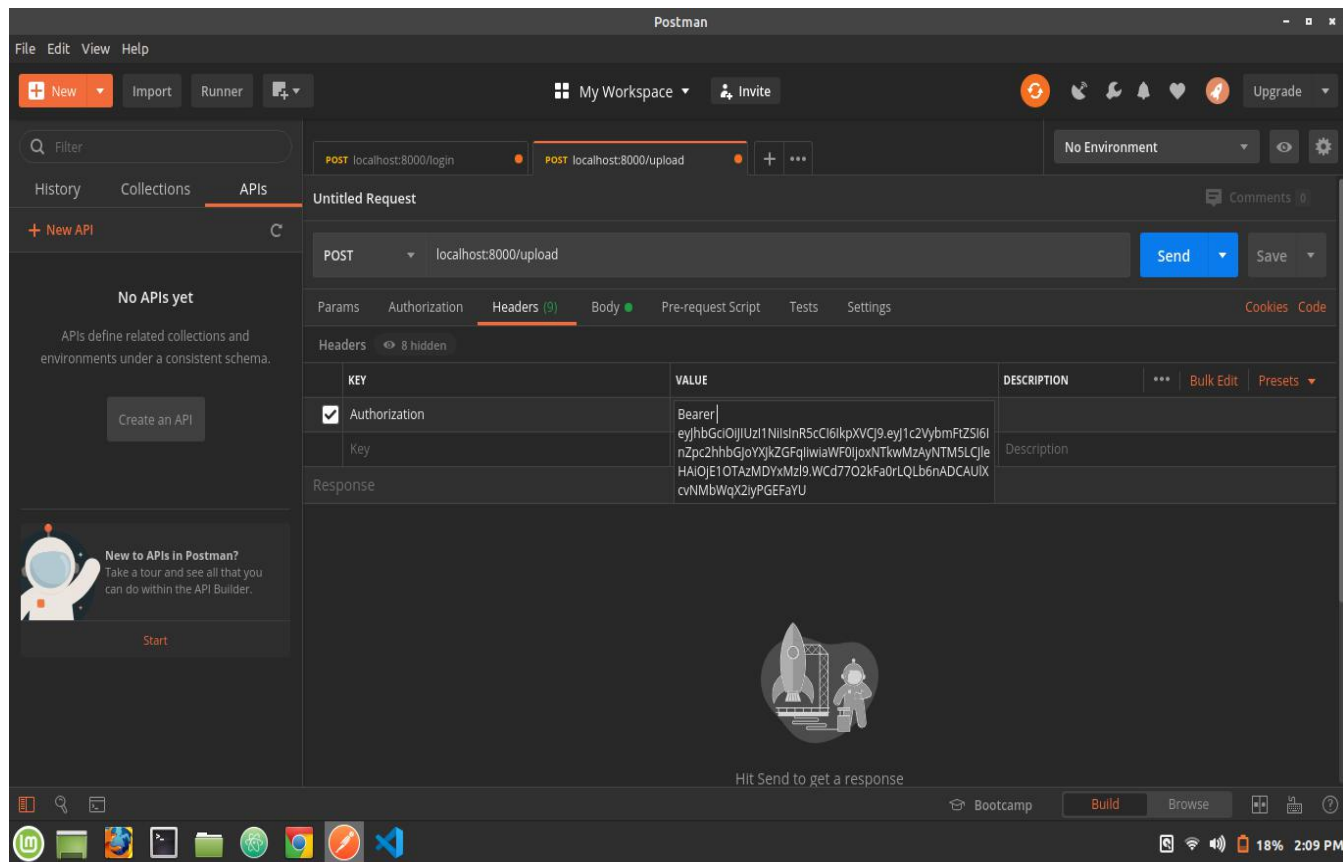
Postman

File Edit View Help

New Import Runner

My Workspace Invite

Upgrade

Filter

History Collections APIs

+ New API

No APIs yet

APIs define related collections and environments under a consistent schema.

Create an API

New to APIs in Postman?
Take a tour and see all that you can do within the API Builder.

Start

POST localhost:8000/login

POST localhost:8000/upload

No Environment

Untitled Request

Comments 0

POST localhost:8000/upload

Send Save

Params Authorization Headers (9) Body Pre-request Script Tests Settings

Cookies Code

Headers 8 hidden

| | KEY | VALUE | DESCRIPTION |
|---|---|---|---|
| ✔ | Authorization | Bearer eyJhbGciOiJIUzI1NiIsInR5cCI6IkpXVCJ9.eyJ1c2VybmFtZSI6InZpc2hhbGJoYXJkZGFqIiwiaWF0IjoxNTkwMzAyNTM5LCJleHAiOjE1OTAzMDYxMzl9.WCd77O2kFa0rLQLb6nADCAUlXcvNMbWqX2iyPGEFaYU | |
| | Key | | Description |

Bulk Edit Presets

Response

Hit Send to get a response

Bootcamp Build Browse

18% 2:09 PM